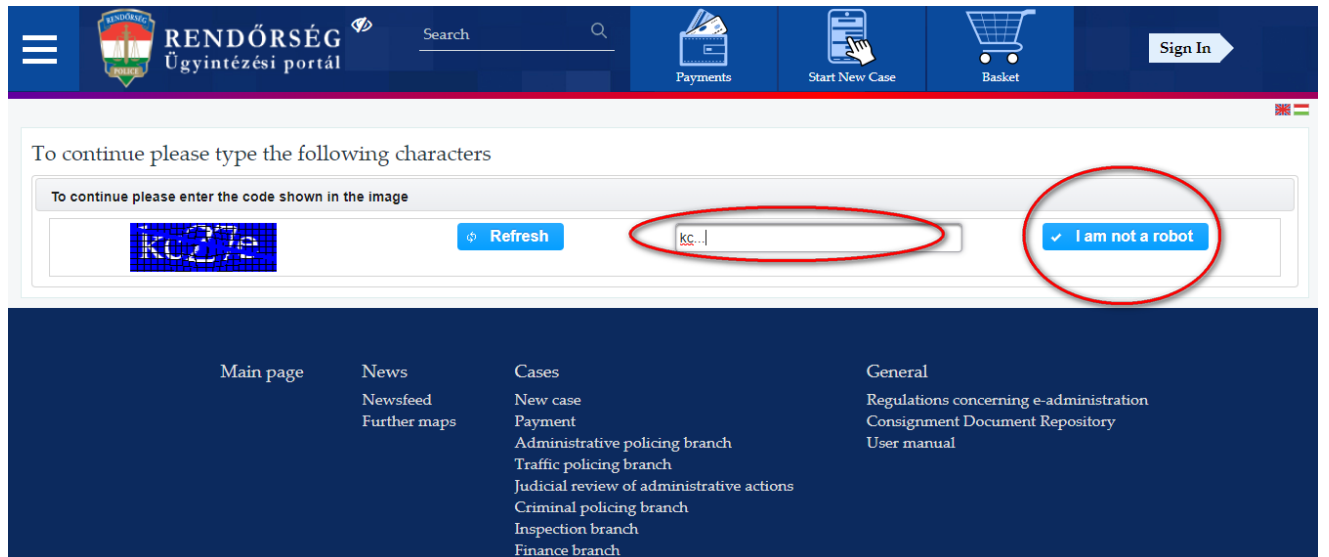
RENDŐRSÉG POLICE
RENDŐRSÉG
Ügyintézési portál

Search

Payments
Start New Case
Basket

Sign In

To continue please type the following characters

To continue please enter the code shown in the image

kc27e

Refresh

kc...

I am not a robot

Main page

News
Newsfeed
Further maps

Cases
New case
Payment
Administrative policing branch
Traffic policing branch
Judicial review of administrative actions
Criminal policing branch
Inspection branch
Finance branch

General
Regulations concerning e-administration
Consignment Document Repository
User manual